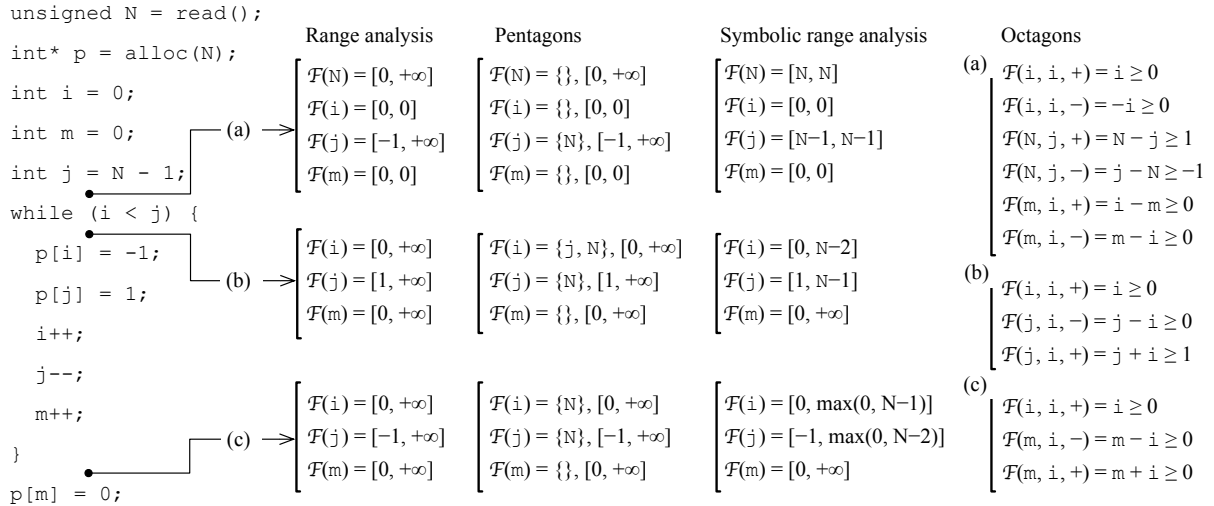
unsigned N = read();
int* p = alloc(N);
int i = 0;
int m = 0;
int j = N - 1;
while (i < j) {
p[i] = -1;
p[j] = 1;
i++;
j--;
m++;
}
p[m] = 0;

(a)
(b)
(c)

Range analysis

(a)
$\mathcal{F}(N) = [0, +\infty]$
$\mathcal{F}(i) = [0, 0]$
$\mathcal{F}(j) = [-1, +\infty]$
$\mathcal{F}(m) = [0, 0]$

(b)
$\mathcal{F}(i) = [0, +\infty]$
$\mathcal{F}(j) = [1, +\infty]$
$\mathcal{F}(m) = [0, +\infty]$

(c)
$\mathcal{F}(i) = [0, +\infty]$
$\mathcal{F}(j) = [-1, +\infty]$
$\mathcal{F}(m) = [0, +\infty]$

Pentagons

(a)
$\mathcal{F}(N) = \{\}, [0, +\infty]$
$\mathcal{F}(i) = \{\}, [0, 0]$
$\mathcal{F}(j) = \{N\}, [-1, +\infty]$
$\mathcal{F}(m) = \{\}, [0, 0]$

(b)
$\mathcal{F}(i) = \{j, N\}, [0, +\infty]$
$\mathcal{F}(j) = \{N\}, [1, +\infty]$
$\mathcal{F}(m) = \{\}, [0, +\infty]$

(c)
$\mathcal{F}(i) = \{N\}, [0, +\infty]$
$\mathcal{F}(j) = \{N\}, [-1, +\infty]$
$\mathcal{F}(m) = \{\}, [0, +\infty]$

Symbolic range analysis

(a)
$\mathcal{F}(N) = [N, N]$
$\mathcal{F}(i) = [0, 0]$
$\mathcal{F}(j) = [N-1, N-1]$
$\mathcal{F}(m) = [0, 0]$

(b)
$\mathcal{F}(i) = [0, N-2]$
$\mathcal{F}(j) = [1, N-1]$
$\mathcal{F}(m) = [0, +\infty]$

(c)
$\mathcal{F}(i) = [0, \max(0, N-1)]$
$\mathcal{F}(j) = [-1, \max(0, N-2)]$
$\mathcal{F}(m) = [0, +\infty]$

Octagons

(a)
$\mathcal{F}(i, i, +) = i \geq 0$
$\mathcal{F}(i, i, -) = -i \geq 0$
$\mathcal{F}(N, j, +) = N - j \geq 1$
$\mathcal{F}(N, j, -) = j - N \geq -1$
$\mathcal{F}(m, i, +) = i - m \geq 0$
$\mathcal{F}(m, i, -) = m - i \geq 0$

(b)
$\mathcal{F}(i, i, +) = i \geq 0$
$\mathcal{F}(j, i, -) = j - i \geq 0$
$\mathcal{F}(j, i, +) = j + i \geq 1$

(c)
$\mathcal{F}(i, i, +) = i \geq 0$
$\mathcal{F}(m, i, -) = m - i \geq 0$
$\mathcal{F}(m, i, +) = m + i \geq 0$